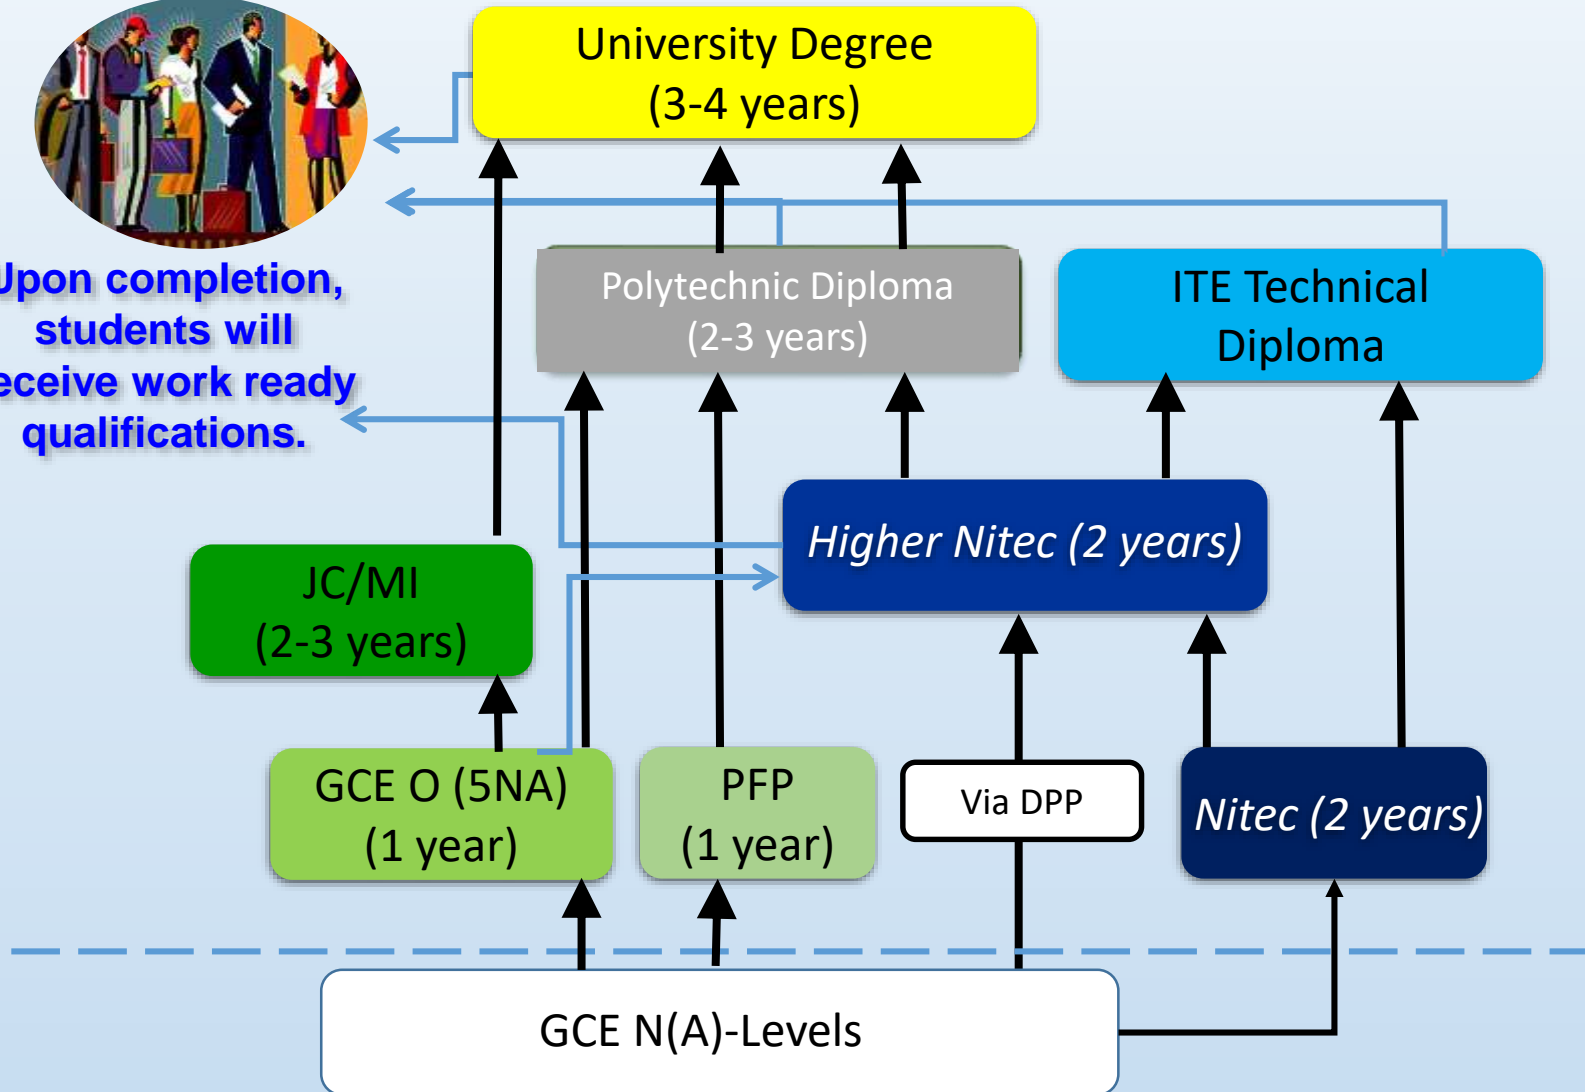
University Degree
(3-4 years)

Upon completion, students will eceive work ready qualifications.

Polytechnic Diploma
(2-3 years)

ITE Technical Diploma

Higher Nitec (2 years)

JC/MI
(2-3 years)

GCE O (5NA)
(1 year)

PFP
(1 year)

Via DPP

Nitec (2 years)

GCE N(A)-Levels